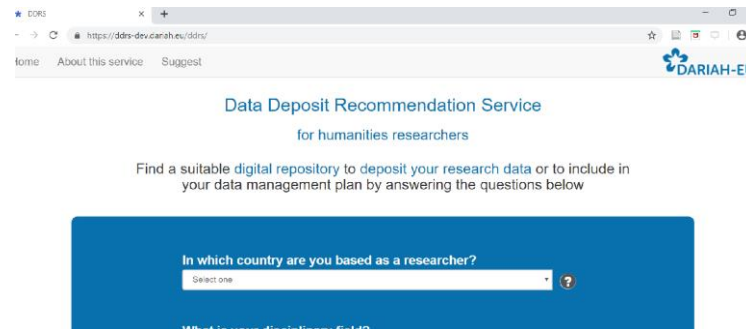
DDRS × +

https://ddrs-dev.dariah.eu/ddrs/

Home About this service Suggest

DARIAH-EU

Data Deposit Recommendation Service

for humanities researchers

Find a suitable digital repository to deposit your research data or to include in your data management plan by answering the questions below

In which country are you based as a researcher?

Select one

?

What is your disciplinary field?